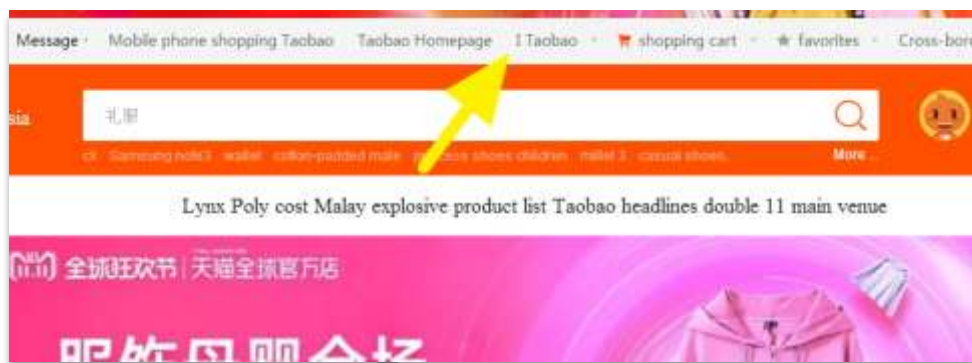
Message · Mobile phone shopping Taobao Taobao Homepage I Taobao · shopping cart · favorites · Cross-bor

sia 礼服

ck Samsung note3 wallet cotton-padded male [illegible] shoes children millet 3 casual shoes More

Lynx Poly cost Malay explosive product list Taobao headlines double 11 main venue

全球狂欢节 | 天猫全球官方店

服饰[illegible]